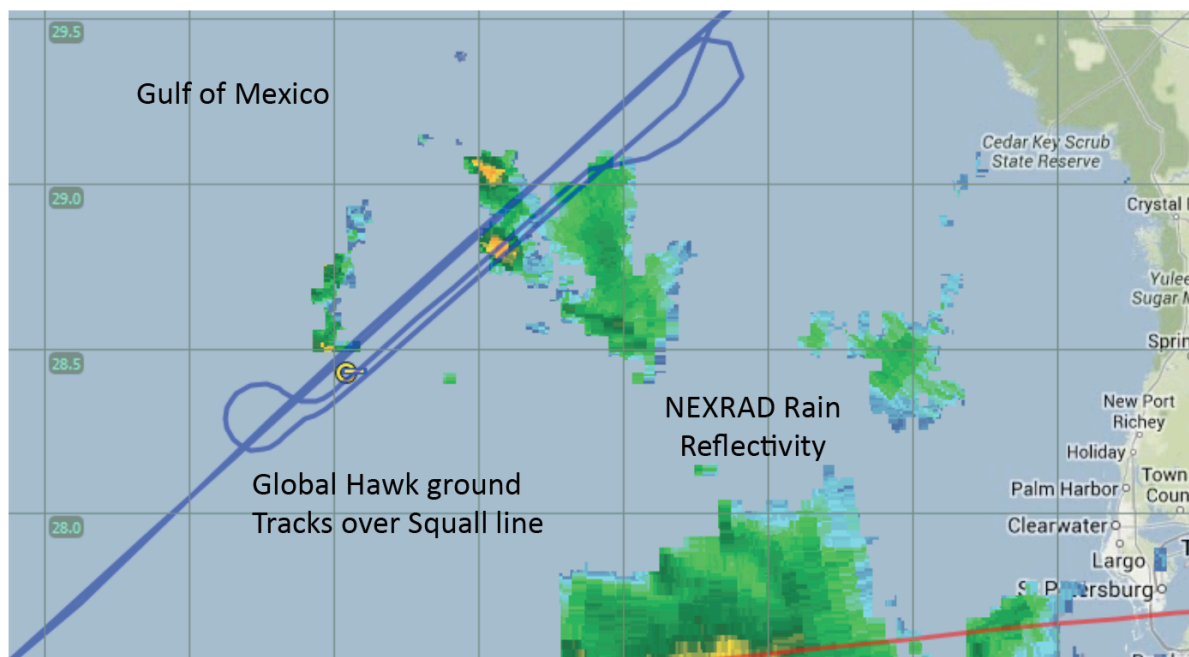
29.5

Gulf of Mexico

Cedar Key Scrub State Reserve

29.0

Crystal

Yulee Sugar M

Sprin

28.5

NEXRAD Rain Reflectivity

New Port Richey

Holiday

Global Hawk ground Tracks over Squall line

Town Coun

Palm Harbor

28.0

Clearwater

Largo

St. Petersburg